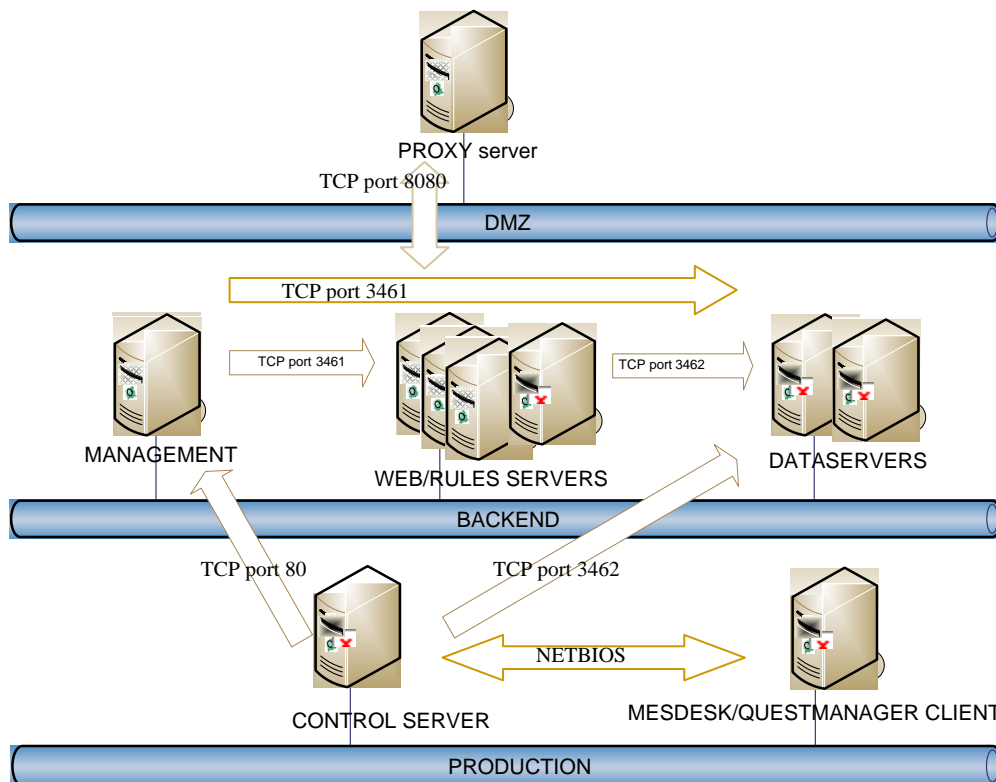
PROXY server

TCP port 8080

DMZ

TCP port 3461

TCP port 3461

TCP port 3462

MANAGEMENT

WEB/RULES SERVERS

DATASERVERS

BACKEND

TCP port 80

TCP port 3462

NETBIOS

CONTROL SERVER

MESDESK/QUESTMANAGER CLIENT

PRODUCTION